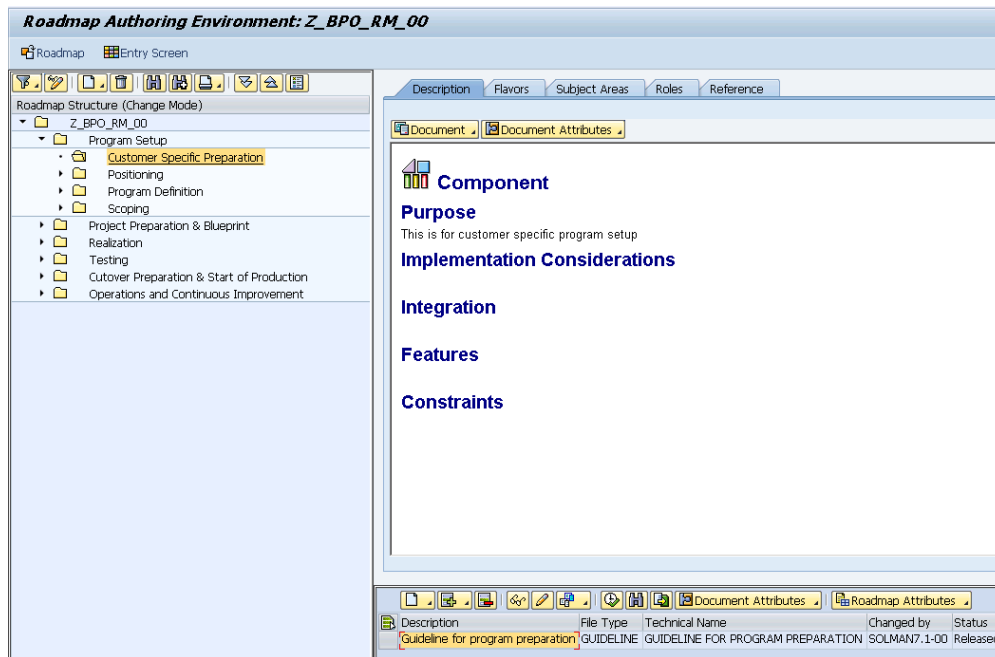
Roadmap Authoring Environment: Z_BPO_RM_00

Roadmap Entry Screen

Roadmap Structure (Change Mode)

Z_BPO_RM_00
Program Setup
Customer Specific Preparation
Positioning
Program Definition
Scoping
Project Preparation & Blueprint
Realization
Testing
Cutover Preparation & Start of Production
Operations and Continuous Improvement

Description Flavors Subject Areas Roles Reference

Document Document Attributes

Component

Purpose

This is for customer specific program setup

Implementation Considerations

Integration

Features

Constraints

Document Attributes Roadmap Attributes

| Description | File Type | Technical Name | Changed by | Status |
|---|---|---|---|---|
| Guideline for program preparation | GUIDELINE | GUIDELINE FOR PROGRAM PREPARATION | SOLMAN7.1-00 | Releasec |